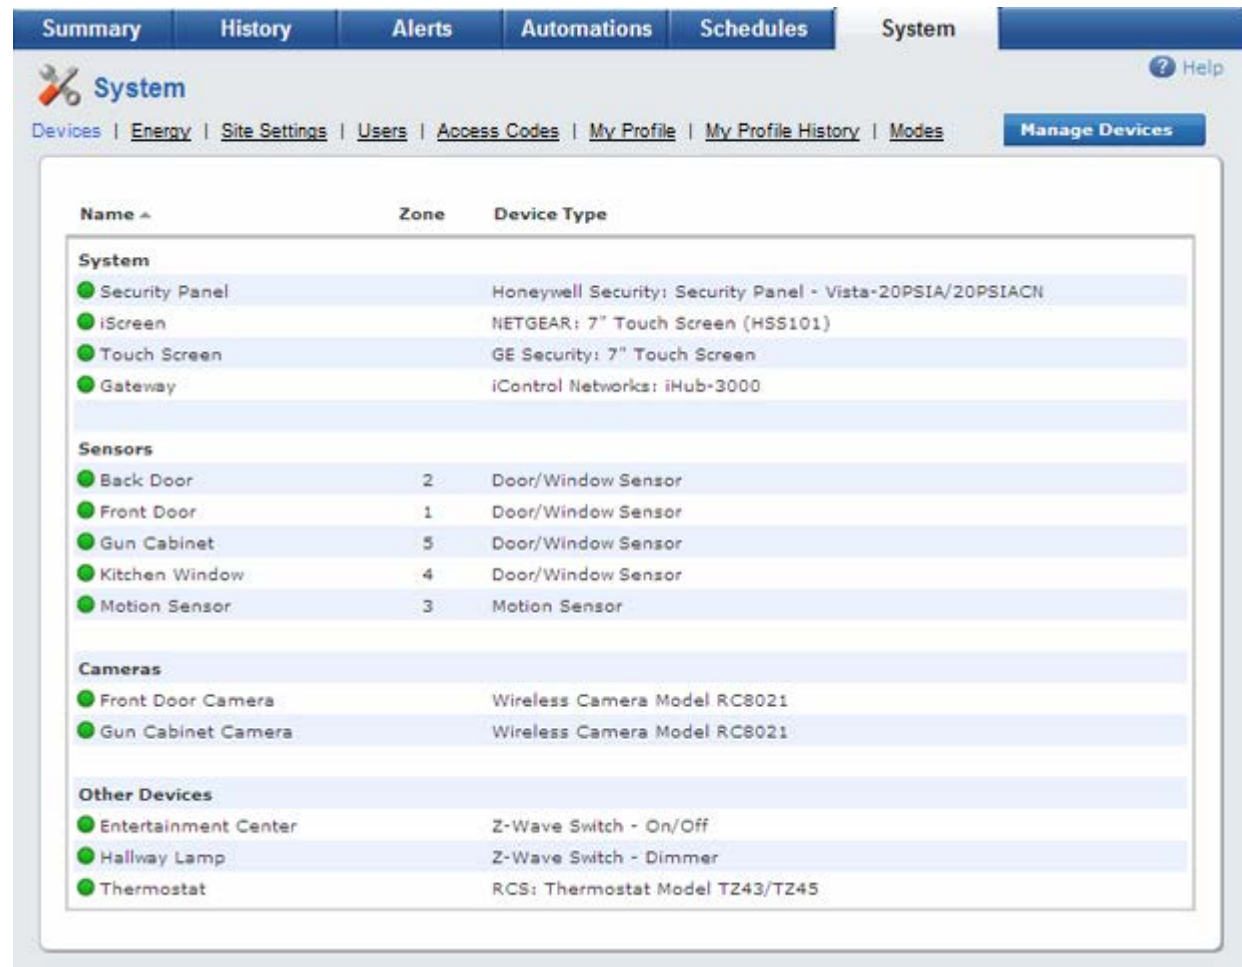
Summary | History | Alerts | Automations | Schedules | System

System

Help

Devices | Energy | Site Settings | Users | Access Codes | My Profile | My Profile History | Modes

Manage Devices

| Name ▲ | Zone | Device Type |
|---|---|---|
| **System** | | |
| Security Panel | | Honeywell Security: Security Panel - Vista-20PSIA/20PSIACN |
| iScreen | | NETGEAR: 7" Touch Screen (HSS101) |
| Touch Screen | | GE Security: 7" Touch Screen |
| Gateway | | iControl Networks: iHub-3000 |
| **Sensors** | | |
| Back Door | 2 | Door/Window Sensor |
| Front Door | 1 | Door/Window Sensor |
| Gun Cabinet | 5 | Door/Window Sensor |
| Kitchen Window | 4 | Door/Window Sensor |
| Motion Sensor | 3 | Motion Sensor |
| **Cameras** | | |
| Front Door Camera | | Wireless Camera Model RC8021 |
| Gun Cabinet Camera | | Wireless Camera Model RC8021 |
| **Other Devices** | | |
| Entertainment Center | | Z-Wave Switch - On/Off |
| Hallway Lamp | | Z-Wave Switch - Dimmer |
| Thermostat | | RCS: Thermostat Model TZ43/TZ45 |